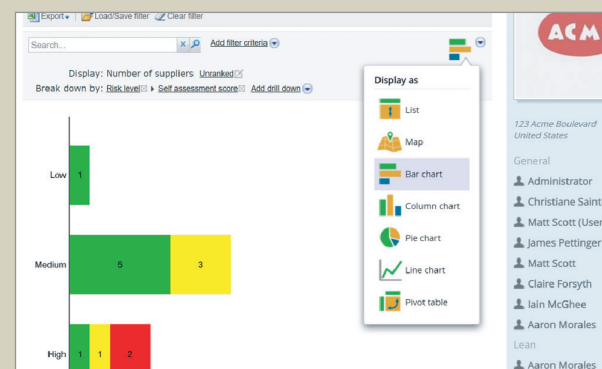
Export | Load/Save filter | Clear filter

Search...

Add filter criteria

Display: Number of suppliers Unranked

Break down by: Risk level ▸ Self assessment score Add drill down

Low 1

Medium 5 3

High 1 1 2

Display as

List

Map

Bar chart

Column chart

Pie chart

Line chart

Pivot table

ACM

123 Acme Boulevard
United States

General

Administrator

Christiane Saint

Matt Scott (User

James Pettinger

Matt Scott

Claire Forsyth

Iain McGhee

Aaron Morales

Lean

Aaron Morales